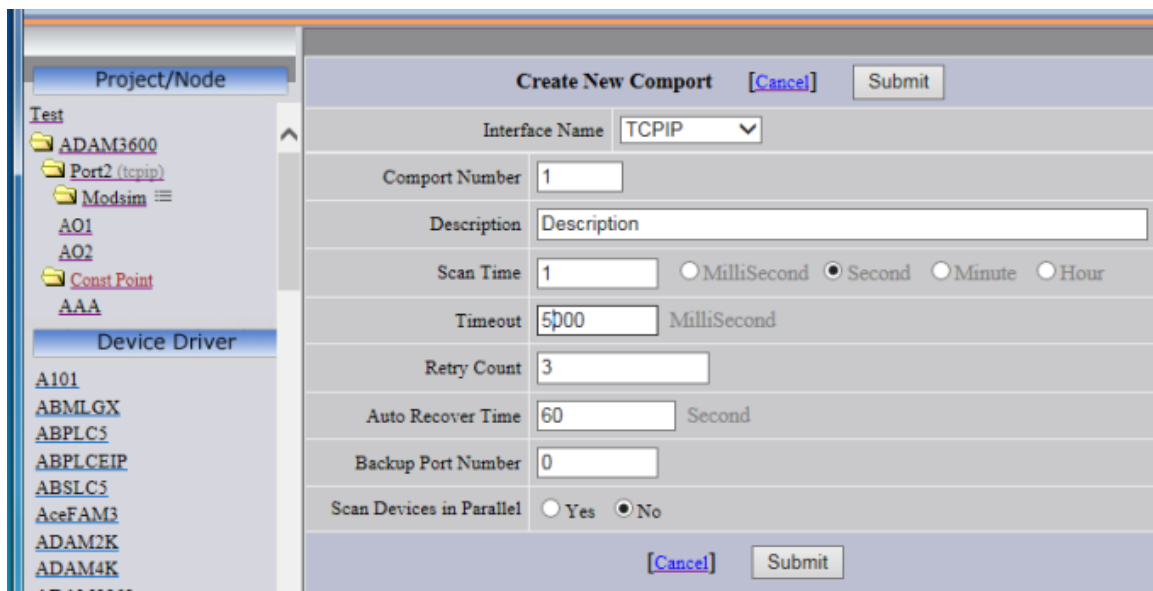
Project/Node

Test
ADAM3600
Port2 (tcpip)
Modsim
AO1
AO2
Const Point
AAA

Device Driver

A101
ABMLGX
ABPLC5
ABPLCEIP
ABSLC5
AceFAM3
ADAM2K
ADAM4K

Create New Comport [Cancel] Submit

Interface Name TCPIP

Comport Number 1

Description Description

Scan Time 1 MilliSecond Second Minute Hour

Timeout 5000 MilliSecond

Retry Count 3

Auto Recover Time 60 Second

Backup Port Number 0

Scan Devices in Parallel Yes No

[Cancel] Submit